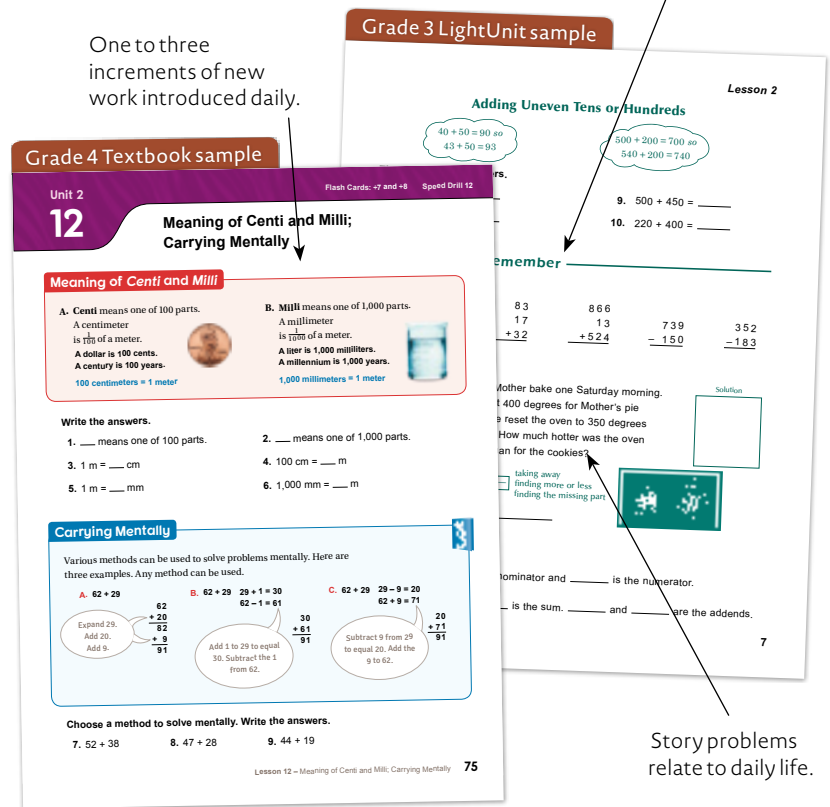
One to three increments of new work introduced daily.

Grade 3 LightUnit sample

Lesson 2

Adding Uneven Tens or Hundreds

$40 + 50 = 90$ so $43 + 50 = 93$

$500 + 200 = 700$ so $540 + 200 = 740$

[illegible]ers.

9. 500 + 450 = ____

10. 220 + 400 = ____

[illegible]emember

| 83 | 866 | | |
|---|---|---|---|
| 17 | 13 | 739 | 352 |
| + 32 | + 524 | − 150 | − 183 |

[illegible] Mother bake one Saturday morning. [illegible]t 400 degrees for Mother's pie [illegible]e reset the oven to 350 degrees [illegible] How much hotter was the oven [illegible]an for the cookies?

Solution

taking away
finding more or less
finding the missing part

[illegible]nominator and ____ is the numerator.

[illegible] is the sum. ____ and ____ are the addends.

7

Grade 4 Textbook sample

Unit 2
12

Flash Cards: +7 and +8 Speed Drill 12

Meaning of Centi and Milli; Carrying Mentally

Meaning of Centi and Milli

A. Centi means one of 100 parts.
A centimeter is $\frac{1}{100}$ of a meter.
A dollar is 100 cents.
A century is 100 years.
100 centimeters = 1 meter

B. Milli means one of 1,000 parts.
A millimeter is $\frac{1}{1000}$ of a meter.
A liter is 1,000 milliliters.
A millennium is 1,000 years.
1,000 millimeters = 1 meter

Write the answers.

1. ___ means one of 100 parts.
2. ___ means one of 1,000 parts.
3. 1 m = ___ cm
4. 100 cm = ___ m
5. 1 m = ___ mm
6. 1,000 mm = ___ m

Carrying Mentally

Various methods can be used to solve problems mentally. Here are three examples. Any method can be used.

A. 62 + 29
62
+ 20
82
+ 9
91
Expand 29. Add 20. Add 9.

B. 62 + 29 29 + 1 = 30
62 − 1 = 61
30
+ 61
91
Add 1 to 29 to equal 30. Subtract the 1 from 62.

C. 62 + 29 29 − 9 = 20
62 + 9 = 71
20
+ 71
91
Subtract 9 from 29 to equal 20. Add the 9 to 62.

Choose a method to solve mentally. Write the answers.

7. 52 + 38
8. 47 + 28
9. 44 + 19

Lesson 12 – Meaning of Centi and Milli; Carrying Mentally 75

Story problems relate to daily life.